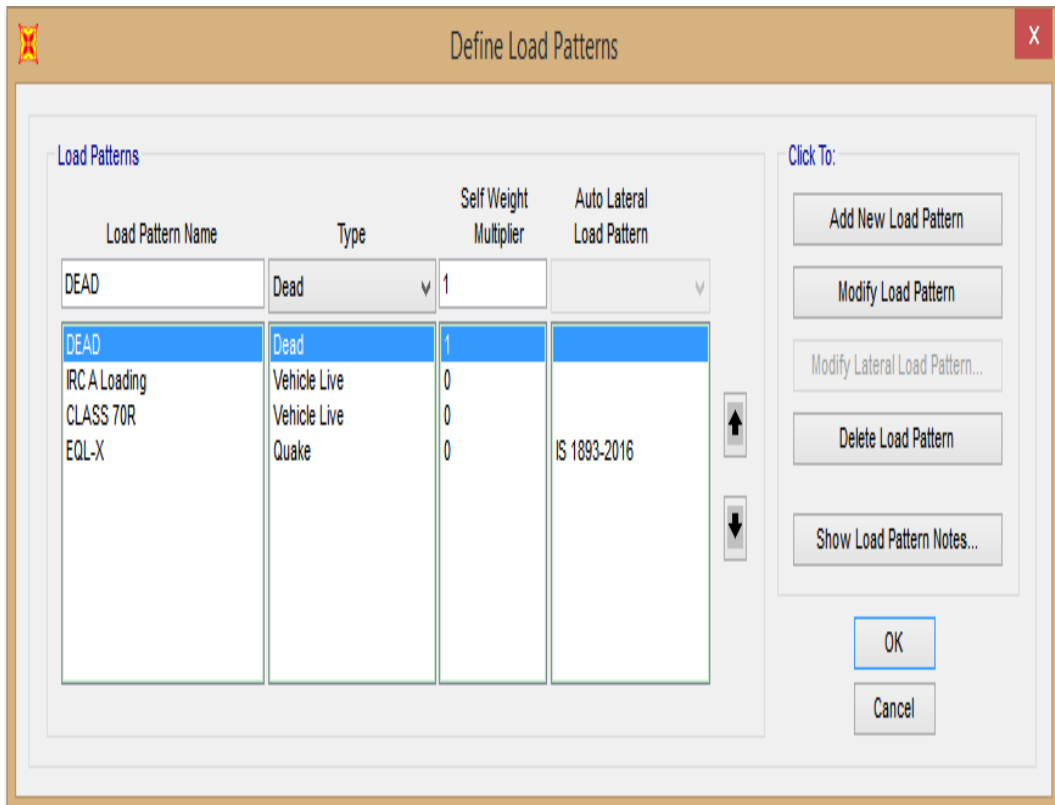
Define Load Patterns

X

Load Patterns

| Load Pattern Name | Type | Self Weight Multiplier | Auto Lateral Load Pattern |
|---|---|---|---|
| DEAD | Dead | 1 | |
| DEAD | Dead | 1 | |
| IRC A Loading | Vehicle Live | 0 | |
| CLASS 70R | Vehicle Live | 0 | |
| EQL-X | Quake | 0 | IS 1893-2016 |

Click To:

Add New Load Pattern

Modify Load Pattern

Modify Lateral Load Pattern...

Delete Load Pattern

Show Load Pattern Notes...

OK

Cancel